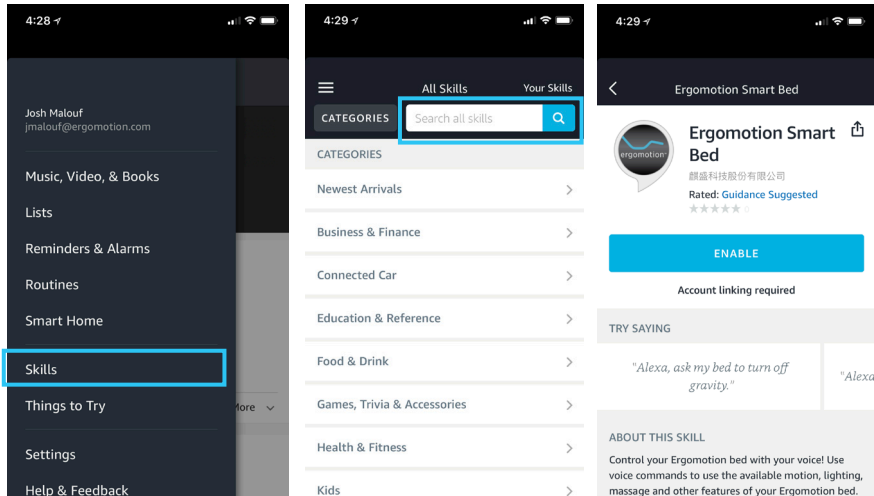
4:28

Josh Malouf
jmalouf@ergomotion.com

Music, Video, & Books

Lists

Reminders & Alarms

Routines

Smart Home

Skills

Things to Try

Settings

Help & Feedback

ore

4:29

All Skills

Your Skills

CATEGORIES

Search all skills

CATEGORIES

Newest Arrivals

Business & Finance

Connected Car

Education & Reference

Food & Drink

Games, Trivia & Accessories

Health & Fitness

Kids

4:29

Ergomotion Smart Bed

ergomotion

Ergomotion Smart Bed

麒盛科技股份有限公司

Rated: Guidance Suggested

ENABLE

Account linking required

TRY SAYING

"Alexa, ask my bed to turn off gravity."

"Alexa

ABOUT THIS SKILL

Control your Ergomotion bed with your voice! Use voice commands to use the available motion, lighting, massage and other features of your Ergomotion bed.